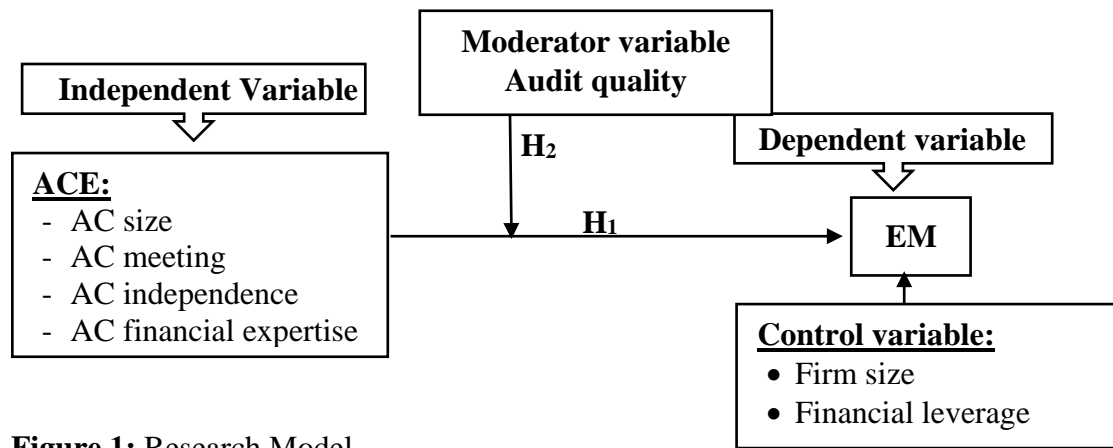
Moderator variable
Audit quality

Independent Variable

H$_2$

Dependent variable

ACE:
- AC size
- AC meeting
- AC independence
- AC financial expertise

H$_1$

EM

Control variable:
• Firm size
• Financial leverage

Figure 1: Research Model